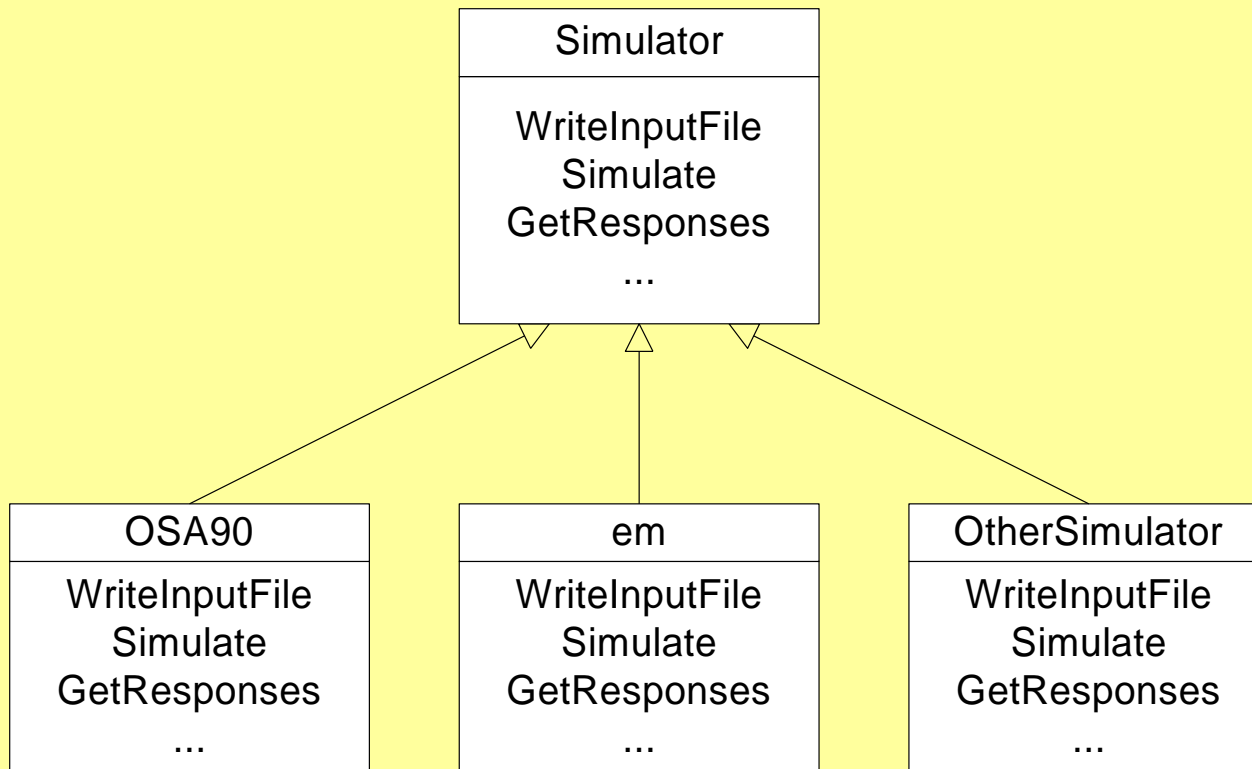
Simulator

WriteInputFile
Simulate
GetResponses
...

OSA90

WriteInputFile
Simulate
GetResponses
...

em

WriteInputFile
Simulate
GetResponses
...

OtherSimulator

WriteInputFile
Simulate
GetResponses
...